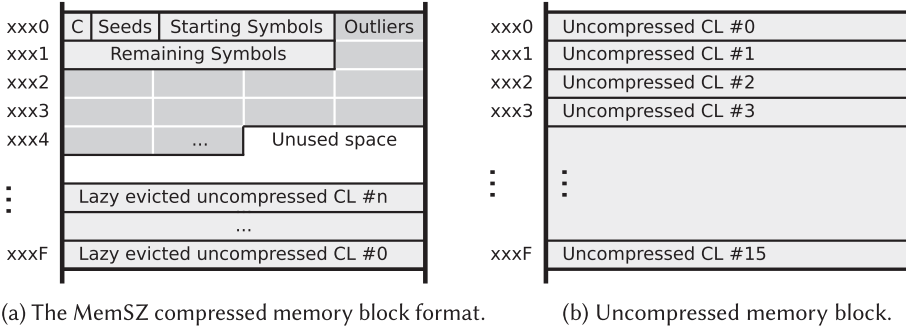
xxx0
xxx1
xxx2
xxx3
xxx4
⋮
xxxF

| C | Seeds | Starting Symbols | Outliers |
|---|---|---|---|
| Remaining Symbols | | | |
| | | | |
| | | | |
| | ... | Unused space | |
| Lazy evicted uncompressed CL #n | | | |
| ... | | | |
| Lazy evicted uncompressed CL #0 | | | |

(a) The MemSZ compressed memory block format.

xxx0 Uncompressed CL #0
xxx1 Uncompressed CL #1
xxx2 Uncompressed CL #2
xxx3 Uncompressed CL #3
⋮ ⋮
xxxF Uncompressed CL #15

(b) Uncompressed memory block.